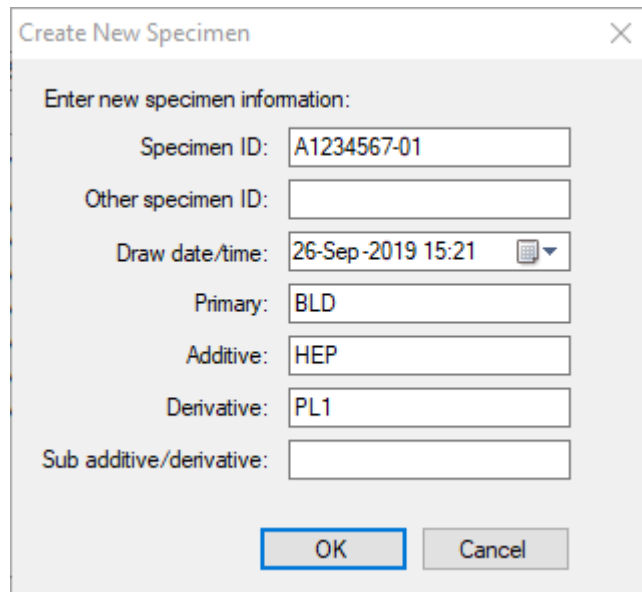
Create New Specimen

Enter new specimen information:

Specimen ID: A1234567-01

Other specimen ID:

Draw date/time: 26-Sep-2019 15:21

Primary: BLD

Additive: HEP

Derivative: PL1

Sub additive/derivative:

OK Cancel